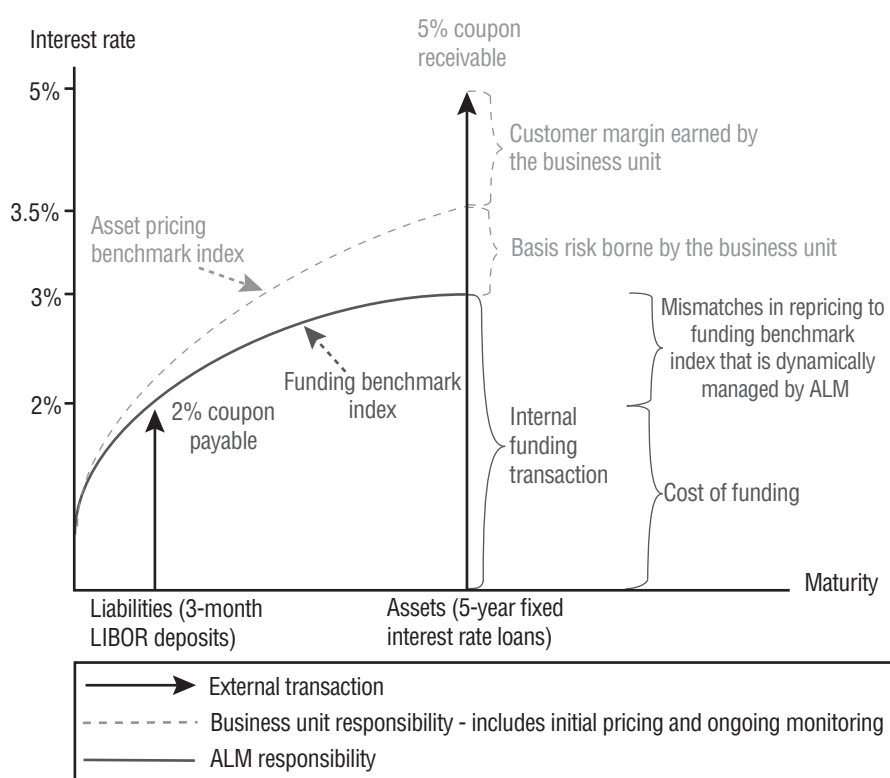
Interest rate

5% coupon receivable

5%

Customer margin earned by the business unit

3.5%

Asset pricing benchmark index

Basis risk borne by the business unit

3%

Mismatches in repricing to funding benchmark index that is dynamically managed by ALM

Funding benchmark index

2%

2% coupon payable

Internal funding transaction

Cost of funding

Maturity

Liabilities (3-month LIBOR deposits)

Assets (5-year fixed interest rate loans)

External transaction

Business unit responsibility - includes initial pricing and ongoing monitoring

ALM responsibility